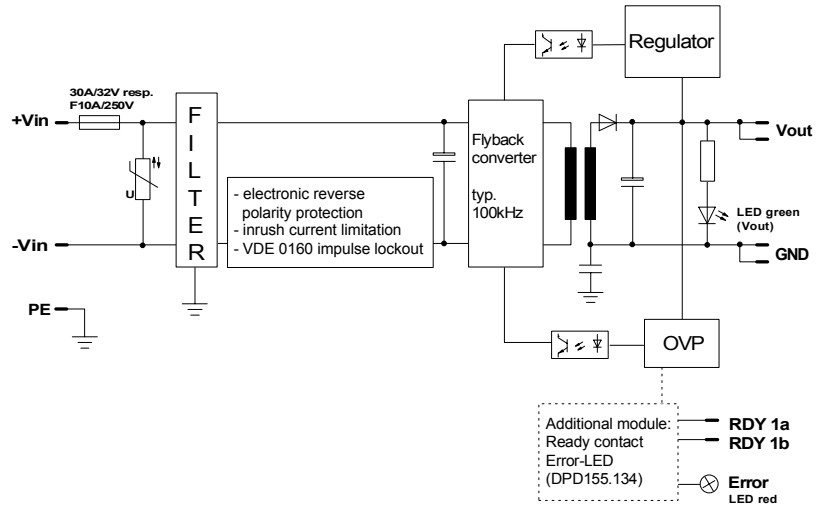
30A/32V resp.
F10A/250V

+Vin

U

-Vin

PE

F
I
L
T
E
R

- electronic reverse polarity protection
- inrush current limitation
- VDE 0160 impulse lockout

Flyback converter

typ.
100kHz

Regulator

Vout

LED green
(Vout)

GND

OVP

Additional module:
Ready contact
Error-LED
(DPD155.134)

RDY 1a
RDY 1b

Error
LED red